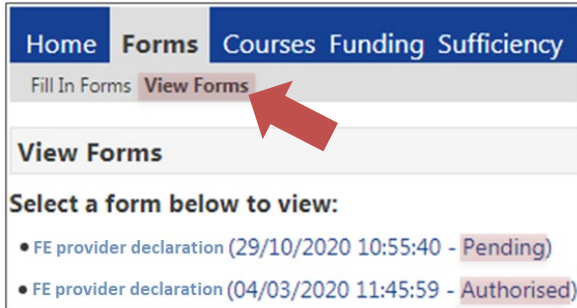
Home Forms Courses Funding Sufficiency

Fill In Forms View Forms

View Forms

Select a form below to view:

• FE provider declaration (29/10/2020 10:55:40 - Pending)

• FE provider declaration (04/03/2020 11:45:59 - Authorised)